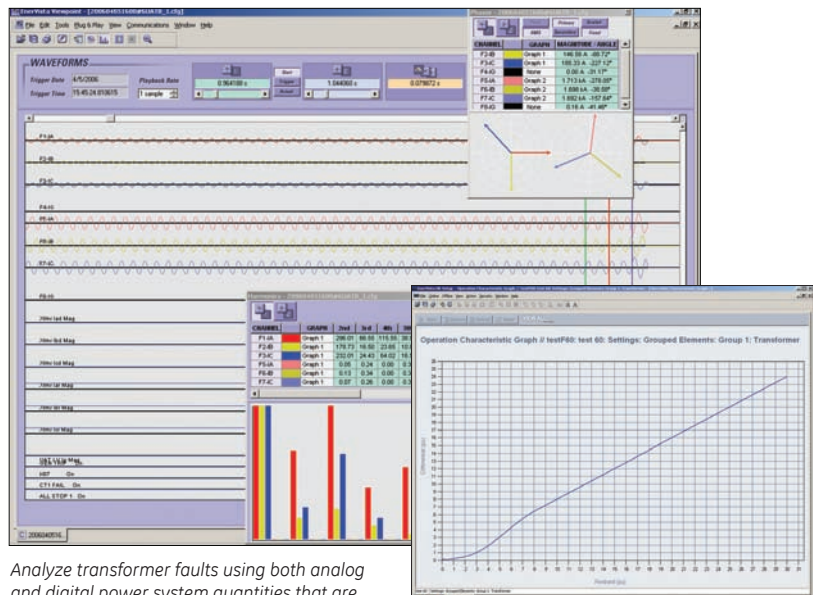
EnerVista Viewpoint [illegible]

File Edit Tools Plug & Play View Communications Window Help

WAVEFORMS

Trigger Date 4/5/2006
Trigger Time 15:45:24.810615
Playback Rate
1 sample

0.964188 s
Start
Trigger
Actual
1.044063 s
0.079872 s

F1-IA
F2-IB
F3-IC
F4-IG
F5-IA
F6-IB
F7-IC
F8-IG
2Hrm Iad Mag
2Hrm Ibd Mag
2Hrm Icd Mag
2Hrm Ia Mag
2Hrm Ib Mag
2Hrm Ic Mag
UNIT TRIP
XBT On
CT1 FAIL On
ALL STOP 1 On

| CHANNEL | | GRAPH | MAGNITUDE | ANGLE |
|---|---|---|---|---|
| F2-IB | | Graph 1 | 146.09 A | -99.72° |
| F3-IC | | Graph 1 | 185.33 A | -227.12° |
| F4-IG | | None | 0.00 A | -31.17° |
| F5-IA | | Graph 2 | 1.713 kA | -278.00° |
| F6-IB | | Graph 2 | 1.698 kA | -38.58° |
| F7-IC | | Graph 2 | 1.692 kA | -157.84° |
| F8-IG | | None | 0.16 A | -41.46° |

| CHANNEL | | GRAPH | 2nd | 3rd | 4th | 5th |
|---|---|---|---|---|---|---|
| F1-IA | | Graph 1 | 266.01 | 88.58 | 115.55 | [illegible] |
| F2-IB | | Graph 1 | 179.73 | 16.50 | 23.65 | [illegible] |
| F3-IC | | Graph 1 | 232.01 | 24.43 | 84.02 | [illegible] |
| F5-IA | | Graph 1 | 0.08 | 0.24 | 0.00 | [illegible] |
| F6-IB | | Graph 1 | 0.13 | 0.34 | 0.00 | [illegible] |
| F7-IC | | Graph 1 | 0.07 | 0.26 | 0.00 | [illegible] |

C 2006040516...

Operation Characteristic Graph // testF60: test 60: Settings: Grouped Elements: Group 1: Transformer

Differential (pu)
Restraint (pu)

Analyze transformer faults using both analog and digital power system quantities that are